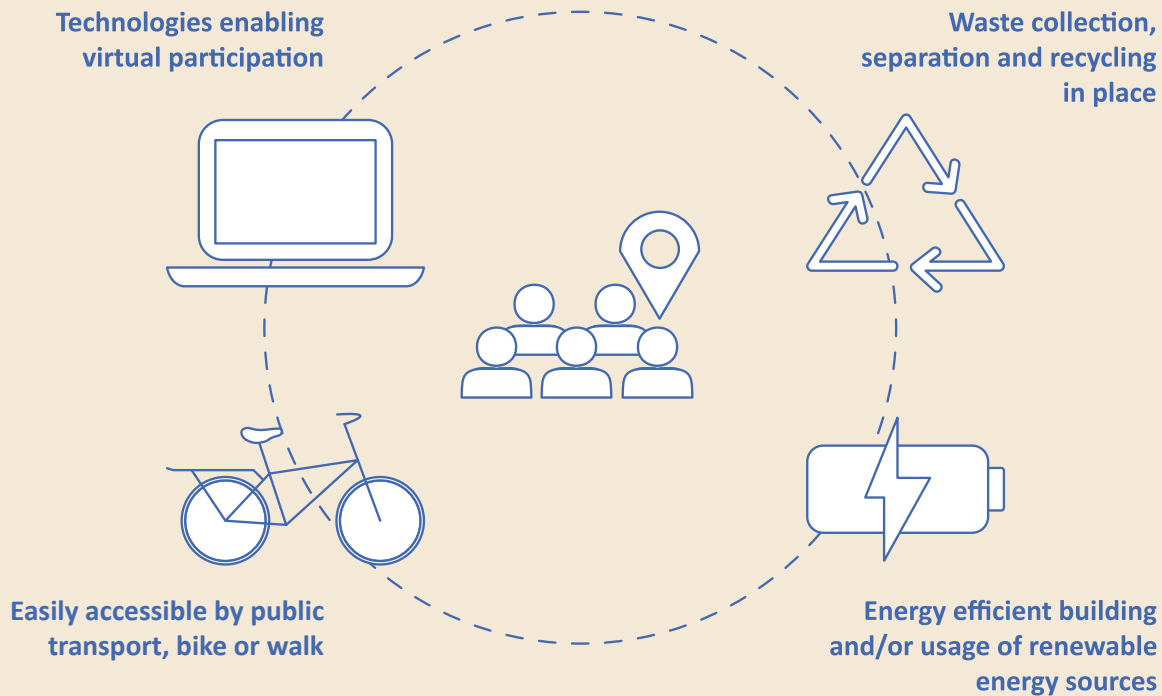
Technologies enabling virtual participation

Waste collection, separation and recycling in place

Easily accessible by public transport, bike or walk

Energy efficient building and/or usage of renewable energy sources